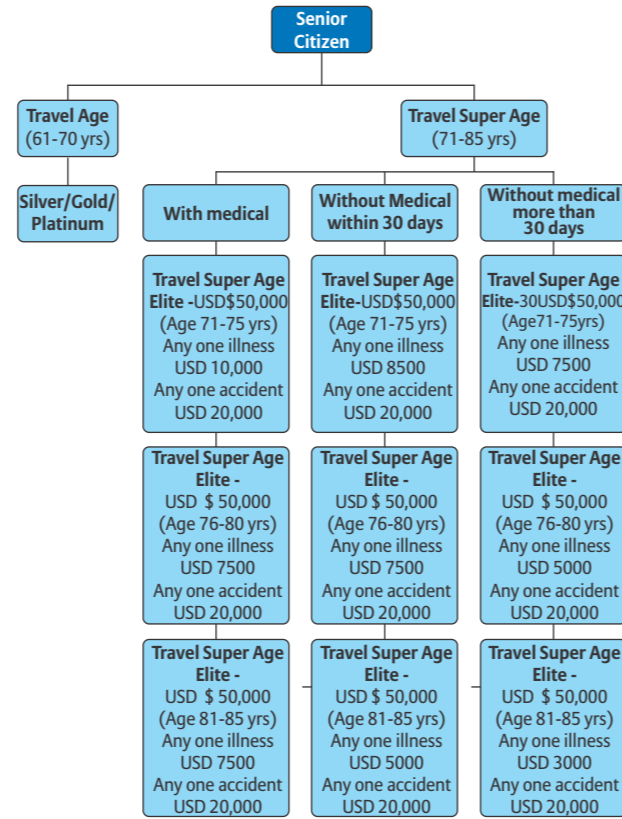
Senior Citizen

Travel Age (61-70 yrs)

Silver/Gold/ Platinum

Travel Super Age (71-85 yrs)

With medical

Travel Super Age Elite -USD$50,000 (Age 71-75 yrs) Any one illness USD 10,000 Any one accident USD 20,000

Travel Super Age Elite - USD $ 50,000 (Age 76-80 yrs) Any one illness USD 7500 Any one accident USD 20,000

Travel Super Age Elite - USD $ 50,000 (Age 81-85 yrs) Any one illness USD 7500 Any one accident USD 20,000

Without Medical within 30 days

Travel Super Age Elite-USD$50,000 (Age 71-75 yrs) Any one illness USD 8500 Any one accident USD 20,000

Travel Super Age Elite - USD $ 50,000 (Age 76-80 yrs) Any one illness USD 7500 Any one accident USD 20,000

Travel Super Age Elite - USD $ 50,000 (Age 81-85 yrs) Any one illness USD 5000 Any one accident USD 20,000

Without medical more than 30 days

Travel Super Age Elite-30USD$50,000 (Age71-75yrs) Any one illness USD 7500 Any one accident USD 20,000

Travel Super Age Elite - USD $ 50,000 (Age 76-80 yrs) Any one illness USD 5000 Any one accident USD 20,000

Travel Super Age Elite - USD $ 50,000 (Age 81-85 yrs) Any one illness USD 3000 Any one accident USD 20,000